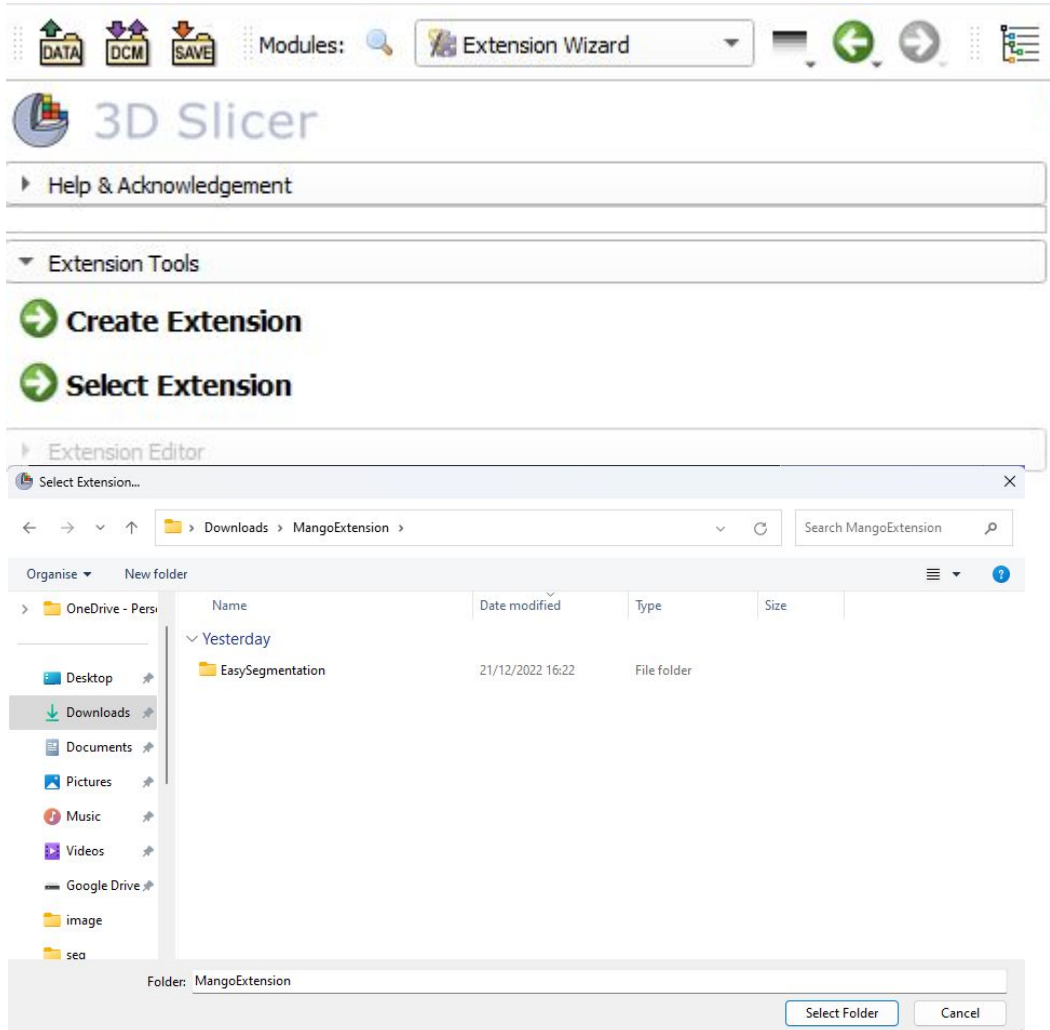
DATA DCM SAVE Modules: Extension Wizard

3D Slicer

Help & Acknowledgement

Extension Tools

Create Extension

Select Extension

Extension Editor

Select Extension...

Downloads › MangoExtension ›

Search MangoExtension

Organise ▾ New folder

OneDrive - Pers

Desktop

Downloads

Documents

Pictures

Music

Videos

Google Drive

image

seg

| Name | Date modified | Type | Size |
|---|---|---|---|
| Yesterday | | | |
| EasySegmentation | 21/12/2022 16:22 | File folder | |

Folder: MangoExtension

Select Folder Cancel